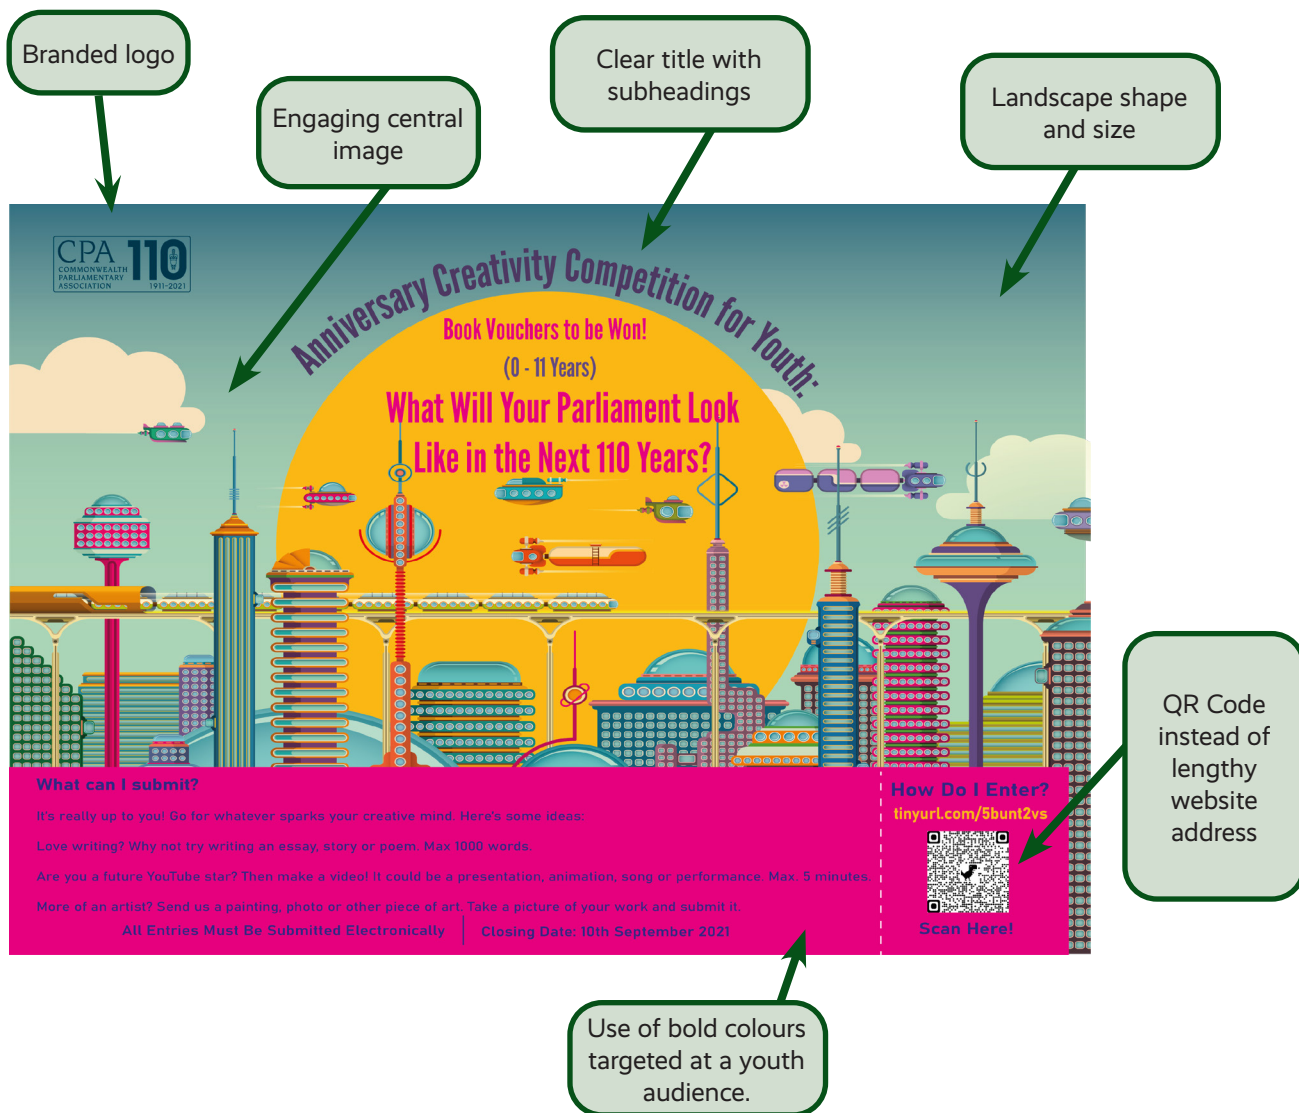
Branded logo

Engaging central image

Clear title with subheadings

Landscape shape and size

CPA COMMONWEALTH PARLIAMENTARY ASSOCIATION 110 1911-2021

Anniversary Creativity Competition for Youth:

Book Vouchers to be Won!

(0 - 11 Years)

What Will Your Parliament Look Like in the Next 110 Years?

What can I submit?

It's really up to you! Go for whatever sparks your creative mind. Here's some ideas:

Love writing? Why not try writing an essay, story or poem. Max 1000 words.

Are you a future YouTube star? Then make a video! It could be a presentation, animation, song or performance. Max. 5 minutes.

More of an artist? Send us a painting, photo or other piece of art. Take a picture of your work and submit it.

All Entries Must Be Submitted Electronically | Closing Date: 10th September 2021

How Do I Enter?

tinyurl.com/5bunt2vs

Scan Here!

QR Code instead of lengthy website address

Use of bold colours targeted at a youth audience.